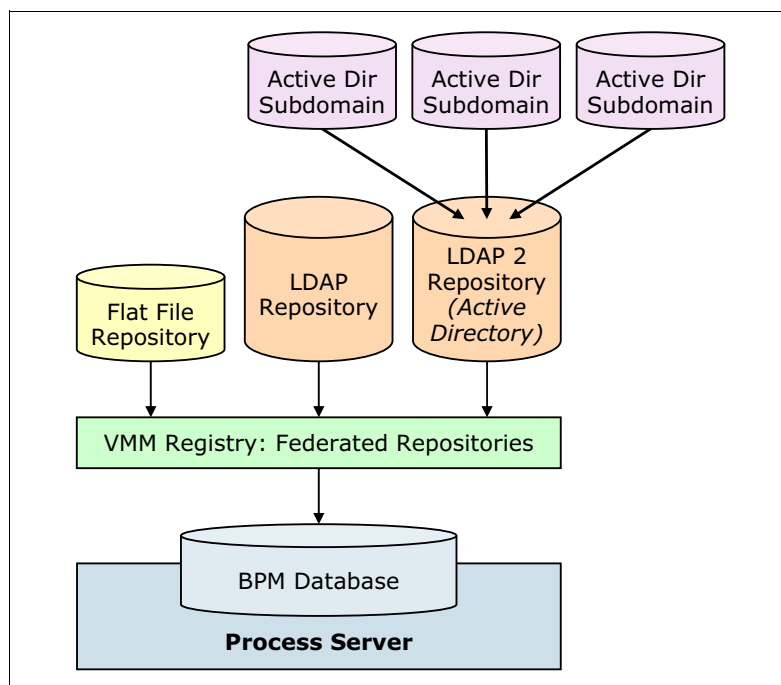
Active Dir Subdomain

Active Dir Subdomain

Active Dir Subdomain

LDAP Repository

LDAP 2 Repository *(Active Directory)*

Flat File Repository

VMM Registry: Federated Repositories

BPM Database

**Process Server**